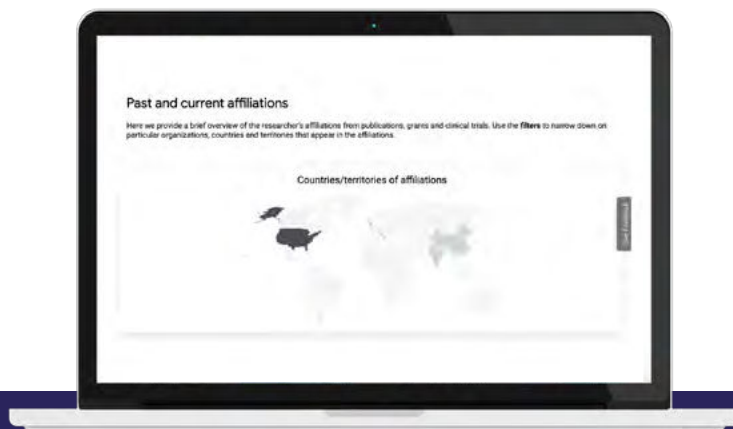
Past and current affiliations

Here we provide a brief overview of the researcher's affiliations from publications, grants and clinical trials. Use the **filters** to narrow down on particular organizations, countries and territories that appear in the affiliations.

Countries/territories of affiliations

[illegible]